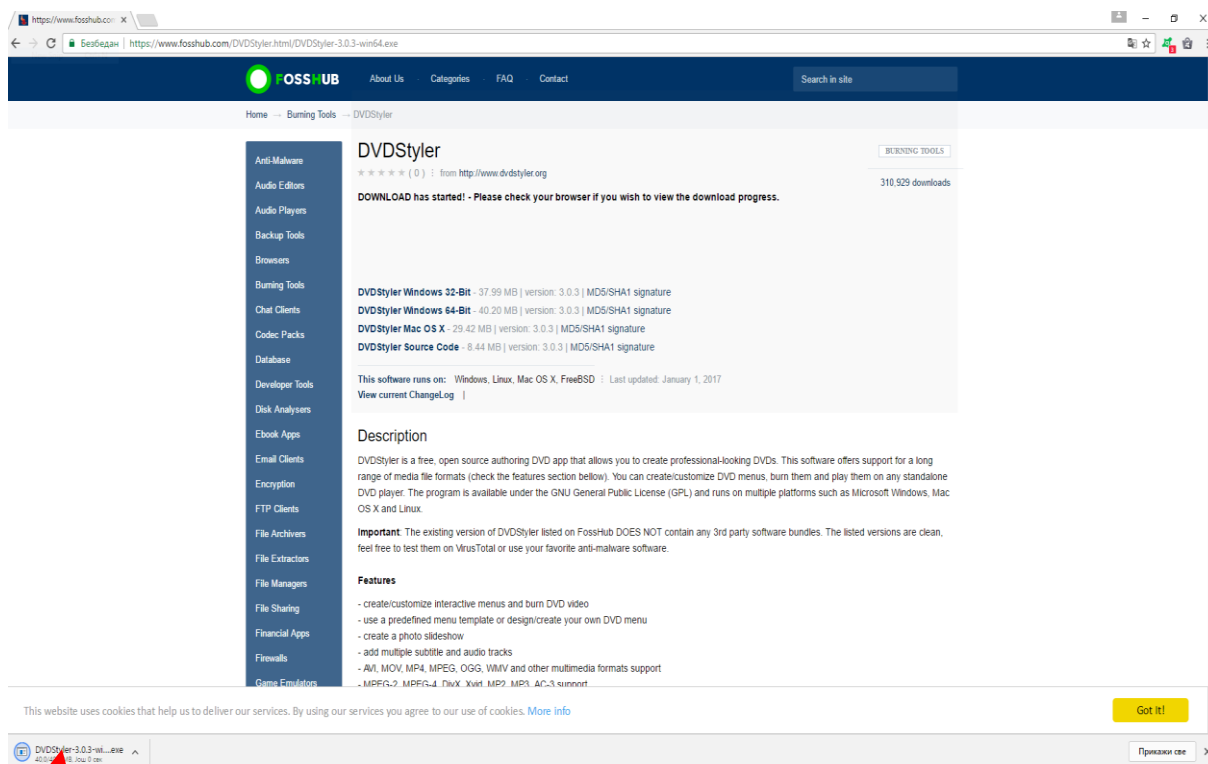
https://www.fosshub.co ×

Безбедан | https://www.fosshub.com/DVDStyler.html/DVDStyler-3.0.3-win64.exe

FOSSHUB About Us Categories FAQ Contact Search in site

Home → Burning Tools → DVDStyler

Anti-Malware
Audio Editors
Audio Players
Backup Tools
Browsers
Burning Tools
Chat Clients
Codec Packs
Database
Developer Tools
Disk Analysers
Ebook Apps
Email Clients
Encryption
FTP Clients
File Archivers
File Extractors
File Managers
File Sharing
Financial Apps
Firewalls
Game Emulators

DVDStyler

BURNING TOOLS

★★★★★ ( 0 ) from http://www.dvdstyler.org

310,929 downloads

DOWNLOAD has started! - Please check your browser if you wish to view the download progress.

DVDStyler Windows 32-Bit - 37.99 MB | version: 3.0.3 | MD5/SHA1 signature
DVDStyler Windows 64-Bit - 40.20 MB | version: 3.0.3 | MD5/SHA1 signature
DVDStyler Mac OS X - 29.42 MB | version: 3.0.3 | MD5/SHA1 signature
DVDStyler Source Code - 8.44 MB | version: 3.0.3 | MD5/SHA1 signature

This software runs on: Windows, Linux, Mac OS X, FreeBSD Last updated: January 1, 2017
View current ChangeLog |

Description

DVDStyler is a free, open source authoring DVD app that allows you to create professional-looking DVDs. This software offers support for a long range of media file formats (check the features section bellow). You can create/customize DVD menus, burn them and play them on any standalone DVD player. The program is available under the GNU General Public License (GPL) and runs on multiple platforms such as Microsoft Windows, Mac OS X and Linux.

Important: The existing version of DVDStyler listed on FossHub DOES NOT contain any 3rd party software bundles. The listed versions are clean, feel free to test them on VirusTotal or use your favorite anti-malware software.

Features

- create/customize interactive menus and burn DVD video
- use a predefined menu template or design/create your own DVD menu
- create a photo slideshow
- add multiple subtitle and audio tracks
- AVI, MOV, MP4, MPEG, OGG, WMV and other multimedia formats support
- MPEG-2, MPEG-4, DivX, Xvid, MP2, MP3, AC-3 support

This website uses cookies that help us to deliver our services. By using our services you agree to our use of cookies. More info

Got It!

DVDStyler-3.0.3-wi....exe

Прикажи све